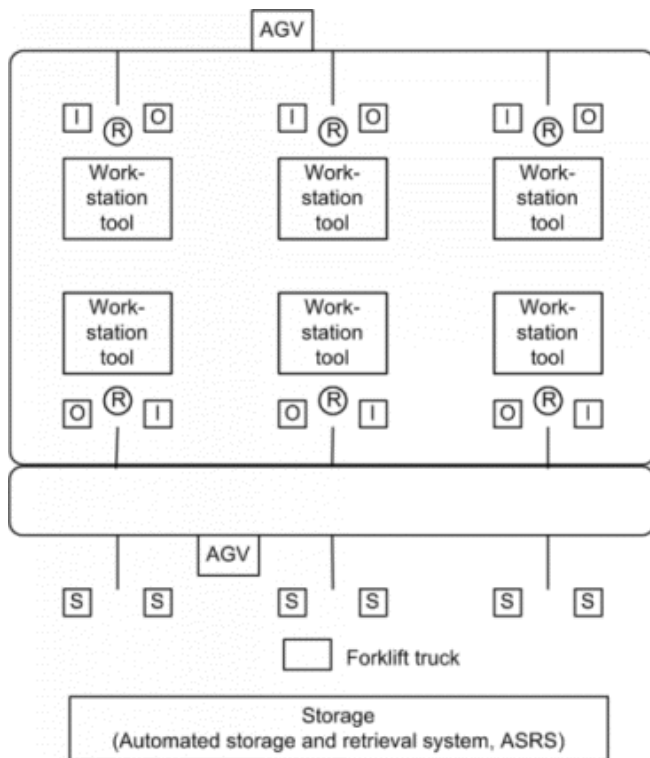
AGV

I R O
Workstation tool

I R O
Workstation tool

I R O
Workstation tool

Workstation tool
O R I

Workstation tool
O R I

Workstation tool
O R I

AGV

S S S S S S

Forklift truck

Storage
(Automated storage and retrieval system, ASRS)